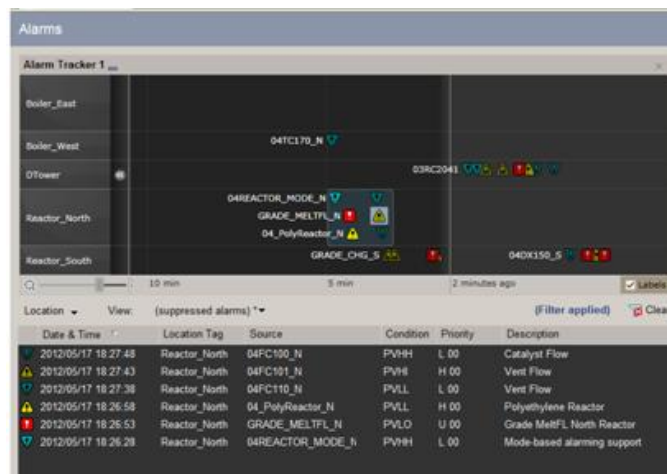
Alarms

Alarm Tracker 1

Boiler_East
Boiler_West
DTower
Reactor_North
Reactor_South

04TC170_N
03RC2041
04REACTOR_MODE_N
GRADE_MELTFL_N
04_PolyReactor_N
GRADE_CHG_S
04DX150_S

10 min
5 min
2 minutes ago
Labels

Location
View:
(suppressed alarms) *
(Filter applied)
Clea

| Date & Time | Location Tag | Source | Condition | Priority | Description |
|---|---|---|---|---|---|
| 2012/05/17 18:27:48 | Reactor_North | 04FC100_N | PVHH | L 00 | Catalyst Flow |
| 2012/05/17 18:27:43 | Reactor_North | 04FC101_N | PVHI | H 00 | Vent Flow |
| 2012/05/17 18:27:38 | Reactor_North | 04FC110_N | PVLL | L 00 | Vent Flow |
| 2012/05/17 18:26:58 | Reactor_North | 04_PolyReactor_N | PVLL | H 00 | Polyethylene Reactor |
| 2012/05/17 18:26:53 | Reactor_North | GRADE_MELTFL_N | PVLO | U 00 | Grade MeltFL North Reactor |
| 2012/05/17 18:26:28 | Reactor_North | 04REACTOR_MODE_N | PVHH | L 00 | Mode-based alarming support |